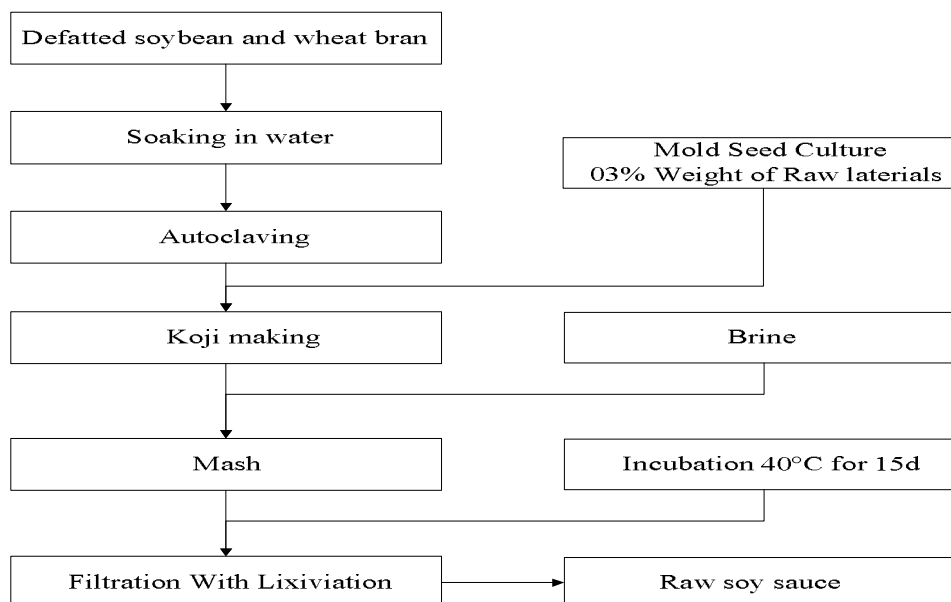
Defatted soybean and wheat bran

Soaking in water

Mold Seed Culture
03% Weight of Raw laterials

Autoclaving

Koji making

Brine

Mash

Incubation 40°C for 15d

Filtration With Lixiviation

Raw soy sauce